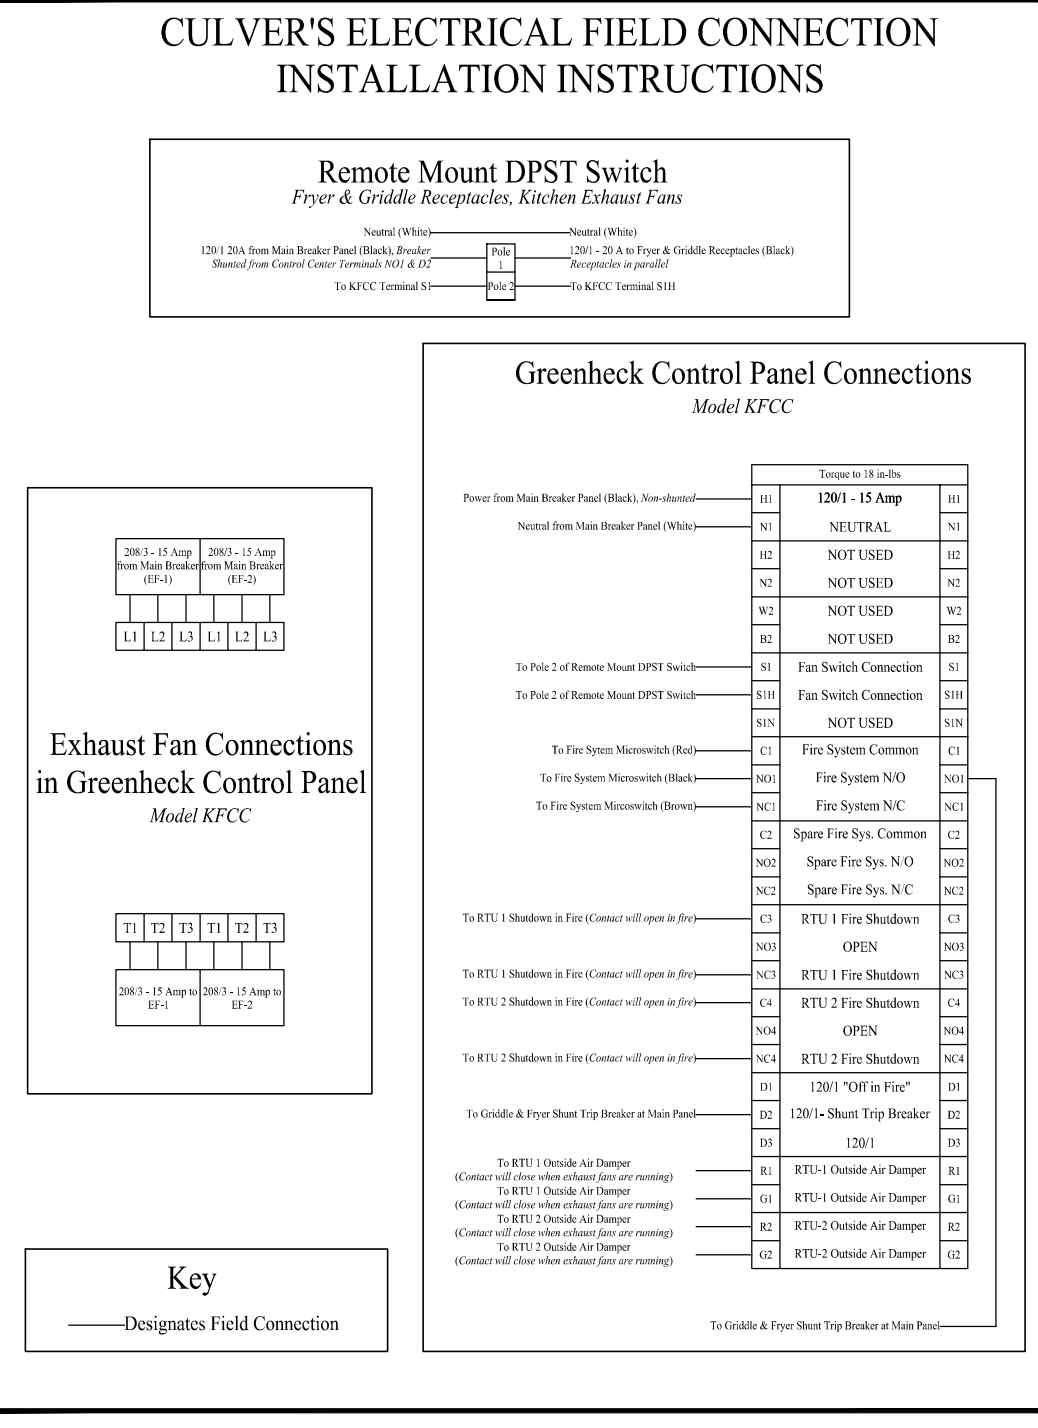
CULVER'S ELECTRICAL FIELD CONNECTION INSTALLATION INSTRUCTIONS

Remote Mount DPST Switch
Fryer & Griddle Receptacles, Kitchen Exhaust Fans

Neutral (White) — Neutral (White)
120/1 20A from Main Breaker Panel (Black), Breaker Shunted from Control Center Terminals NO1 & D2 — Pole 1 — 120/1 - 20 A to Fryer & Griddle Receptacles (Black) Receptacles in parallel
To KFCC Terminal S1 — Pole 2 — To KFCC Terminal S1H

Greenheck Control Panel Connections
Model KFCC

| | Torque to 18 in-lbs | |
|---|---|---|
| H1 | 120/1 - 15 Amp | H1 |
| N1 | NEUTRAL | N1 |
| H2 | NOT USED | H2 |
| N2 | NOT USED | N2 |
| W2 | NOT USED | W2 |
| B2 | NOT USED | B2 |
| S1 | Fan Switch Connection | S1 |
| S1H | Fan Switch Connection | S1H |
| S1N | NOT USED | S1N |
| C1 | Fire System Common | C1 |
| NO1 | Fire System N/O | NO1 |
| NC1 | Fire System N/C | NC1 |
| C2 | Spare Fire Sys. Common | C2 |
| NO2 | Spare Fire Sys. N/O | NO2 |
| NC2 | Spare Fire Sys. N/C | NC2 |
| C3 | RTU 1 Fire Shutdown | C3 |
| NO3 | OPEN | NO3 |
| NC3 | RTU 1 Fire Shutdown | NC3 |
| C4 | RTU 2 Fire Shutdown | C4 |
| NO4 | OPEN | NO4 |
| NC4 | RTU 2 Fire Shutdown | NC4 |
| D1 | 120/1 "Off in Fire" | D1 |
| D2 | 120/1- Shunt Trip Breaker | D2 |
| D3 | 120/1 | D3 |
| R1 | RTU-1 Outside Air Damper | R1 |
| G1 | RTU-1 Outside Air Damper | G1 |
| R2 | RTU-2 Outside Air Damper | R2 |
| G2 | RTU-2 Outside Air Damper | G2 |

Power from Main Breaker Panel (Black), Non-shunted
Neutral from Main Breaker Panel (White)
To Pole 2 of Remote Mount DPST Switch
To Pole 2 of Remote Mount DPST Switch
To Fire Sytem Microswitch (Red)
To Fire System Microswitch (Black)
To Fire System Mircoswitch (Brown)
To RTU 1 Shutdown in Fire (Contact will open in fire)
To RTU 1 Shutdown in Fire (Contact will open in fire)
To RTU 2 Shutdown in Fire (Contact will open in fire)
To RTU 2 Shutdown in Fire (Contact will open in fire)
To Griddle & Fryer Shunt Trip Breaker at Main Panel
To RTU 1 Outside Air Damper (Contact will close when exhaust fans are running)
To RTU 1 Outside Air Damper (Contact will close when exhaust fans are running)
To RTU 2 Outside Air Damper (Contact will close when exhaust fans are running)
To RTU 2 Outside Air Damper (Contact will close when exhaust fans are running)
To Griddle & Fryer Shunt Trip Breaker at Main Panel

208/3 - 15 Amp from Main Breaker (EF-1)
208/3 - 15 Amp from Main Breaker (EF-2)
L1 L2 L3 L1 L2 L3

Exhaust Fan Connections in Greenheck Control Panel
Model KFCC

T1 T2 T3 T1 T2 T3
208/3 - 15 Amp to EF-1
208/3 - 15 Amp to EF-2

Key
Designates Field Connection